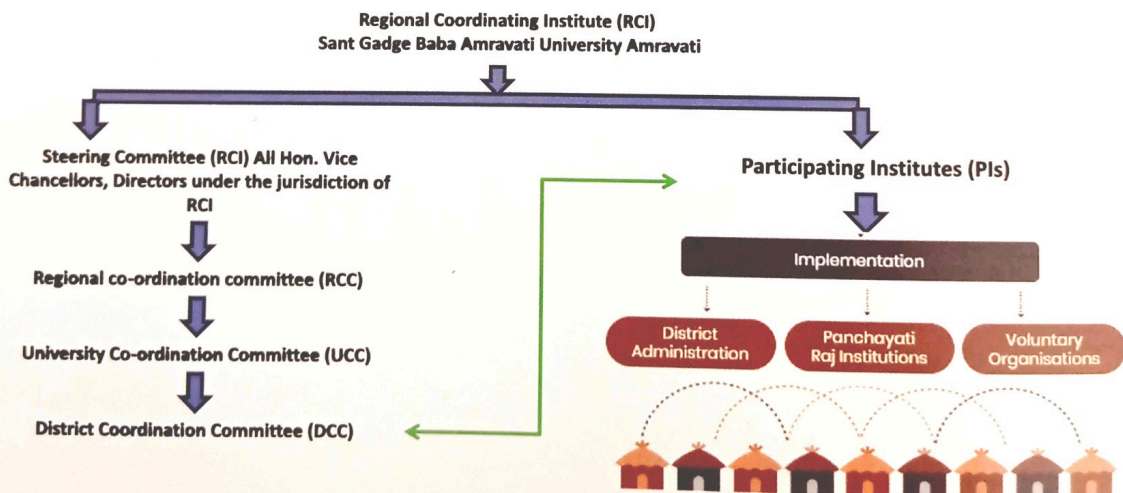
Regional Coordinating Institute (RCI)
Sant Gadge Baba Amravati University Amravati

Steering Committee (RCI) All Hon. Vice Chancellors, Directors under the jurisdiction of RCI

Regional co-ordination committee (RCC)

University Co-ordination Committee (UCC)

District Coordination Committee (DCC)

Participating Institutes (PIs)

Implementation

District Administration

Panchayati Raj Institutions

Voluntary Organisations